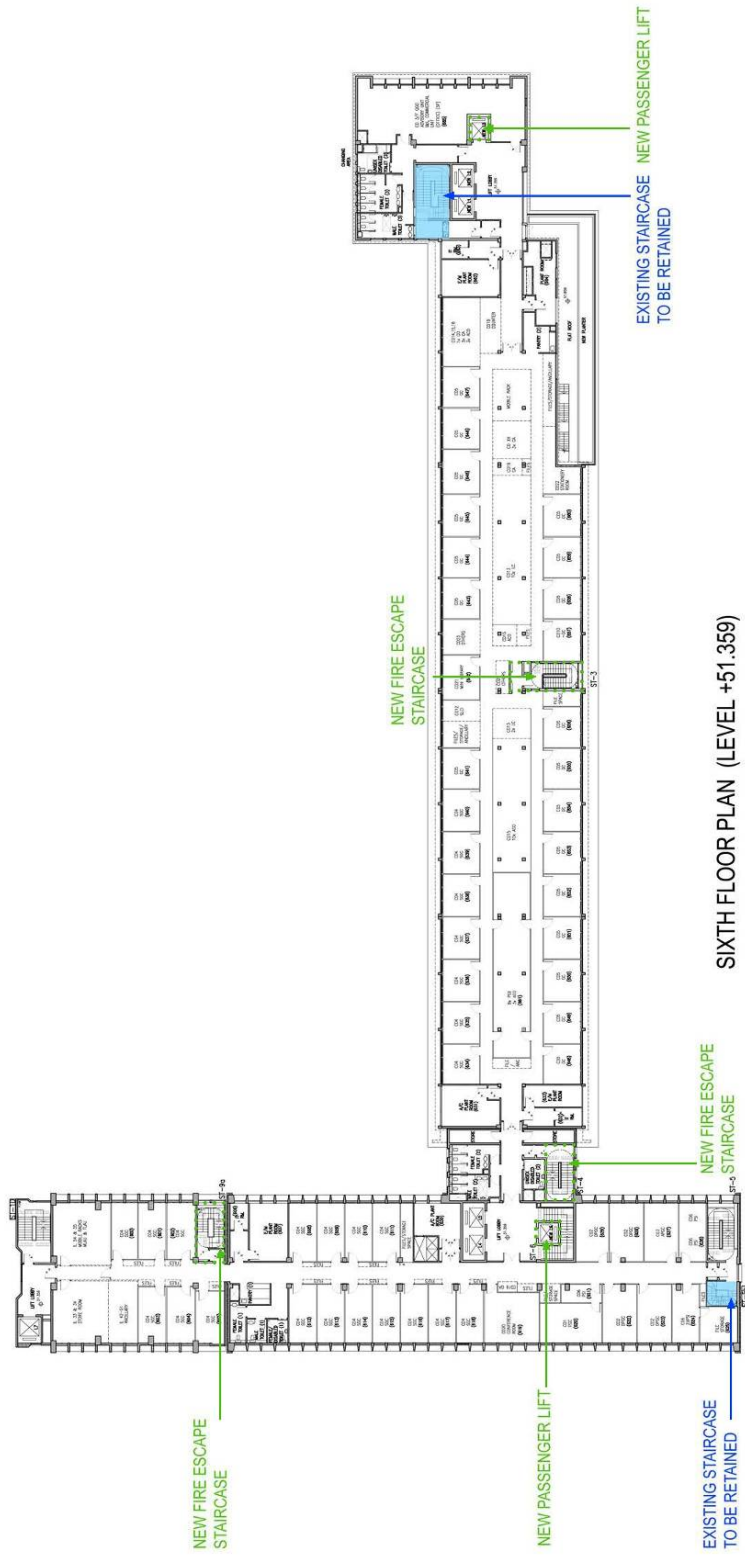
NEW PASSENGER LIFT

EXISTING STAIRCASE TO BE RETAINED

NEW FIRE ESCAPE STAIRCASE

ST-3

SIXTH FLOOR PLAN (LEVEL +51.359)

NEW FIRE ESCAPE STAIRCASE

ST-4

ST-5

ST-9a

NEW FIRE ESCAPE STAIRCASE

NEW PASSENGER LIFT

EXISTING STAIRCASE TO BE RETAINED